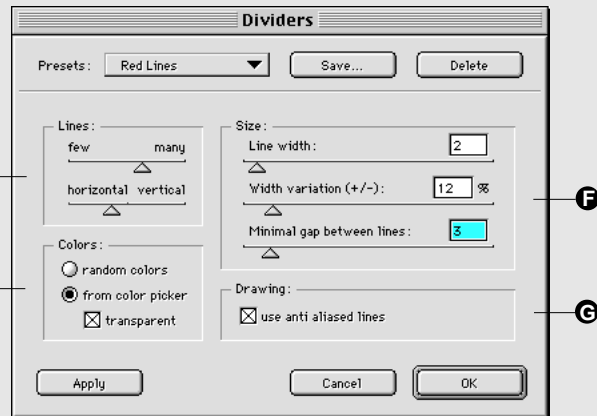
Dividers

Presets: Red Lines

Save...

Delete

Lines:

few

many

horizontal

vertical

Colors:

random colors

from color picker

transparent

Size:

Line width:

2

Width variation (+/-):

12

%

Minimal gap between lines:

3

F

Drawing:

use anti aliased lines

G

Apply

Cancel

OK